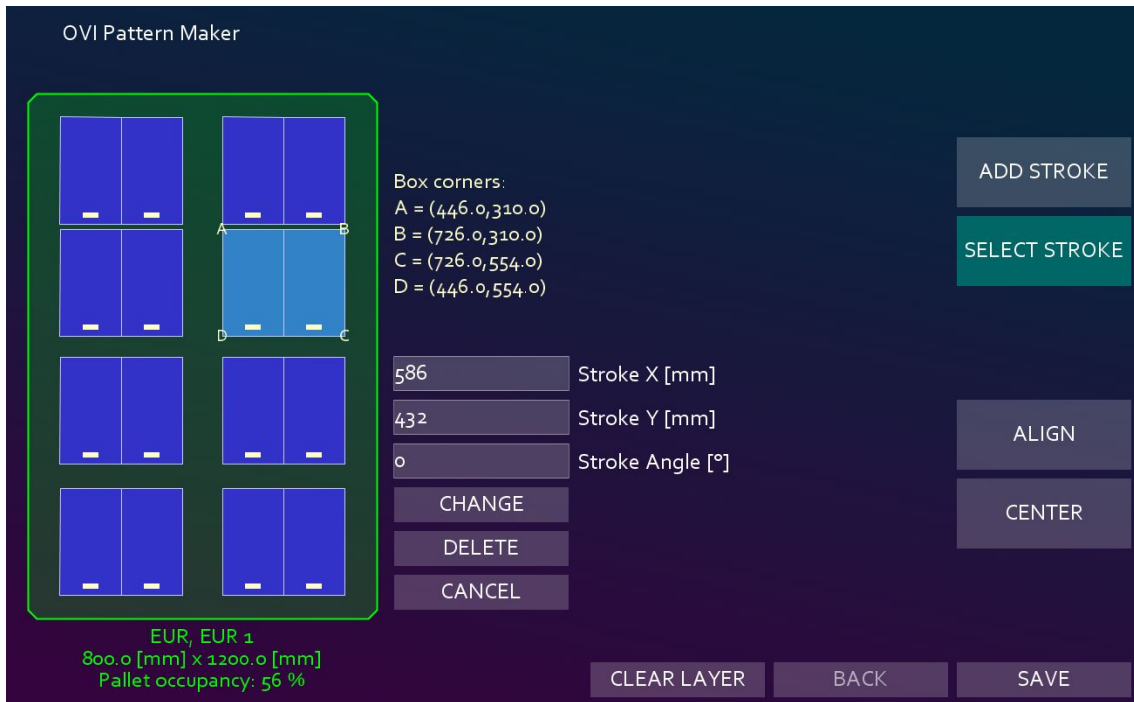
OVI Pattern Maker

A
B
D
C

Box corners:
A = (446.0,310.0)
B = (726.0,310.0)
C = (726.0,554.0)
D = (446.0,554.0)

586 Stroke X [mm]
432 Stroke Y [mm]
0 Stroke Angle [°]

CHANGE
DELETE
CANCEL

ADD STROKE
SELECT STROKE
ALIGN
CENTER

EUR, EUR 1
800.0 [mm] x 1200.0 [mm]
Pallet occupancy: 56 %

CLEAR LAYER
BACK
SAVE